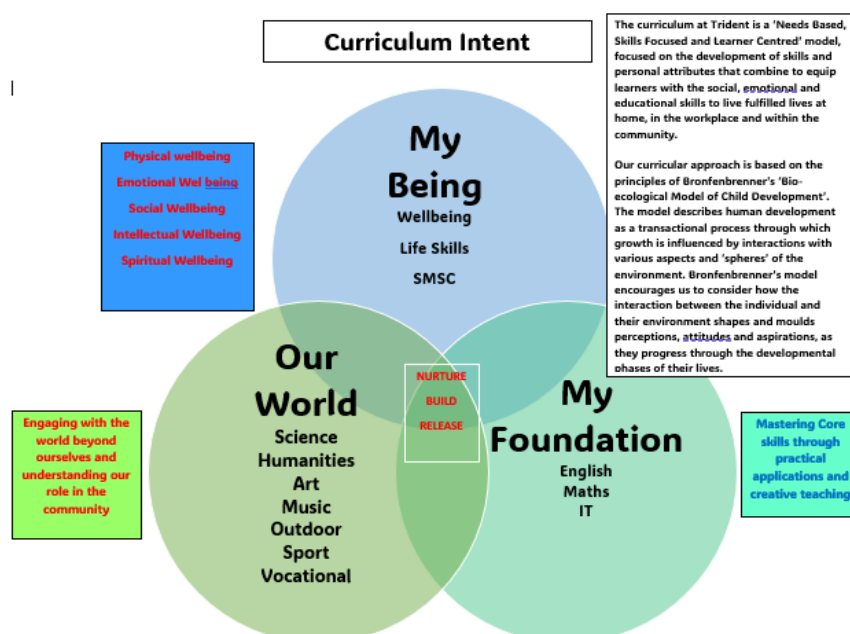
Curriculum Intent

The curriculum at Trident is a 'Needs Based, Skills Focused and Learner Centred' model, focused on the development of skills and personal attributes that combine to equip learners with the social, emotional and educational skills to live fulfilled lives at home, in the workplace and within the community.

Our curricular approach is based on the principles of Bronfenbrenner's 'Bio-ecological Model of Child Development'. The model describes human development as a transactional process through which growth is influenced by interactions with various aspects and 'spheres' of the environment. Bronfenbrenner's model encourages us to consider how the interaction between the individual and their environment shapes and moulds perceptions, attitudes and aspirations, as they progress through the developmental phases of their lives.

Physical wellbeing
Emotional Wel being
Social Wellbeing
Intellectual Wellbeing
Spiritual Wellbeing

My Being
Wellbeing
Life Skills
SMSC

Our World
Science
Humanities
Art
Music
Outdoor
Sport
Vocational

NURTURE
BUILD
RELEASE

My Foundation
English
Maths
IT

Engaging with the world beyond ourselves and understanding our role in the community

Mastering Core skills through practical applications and creative teaching